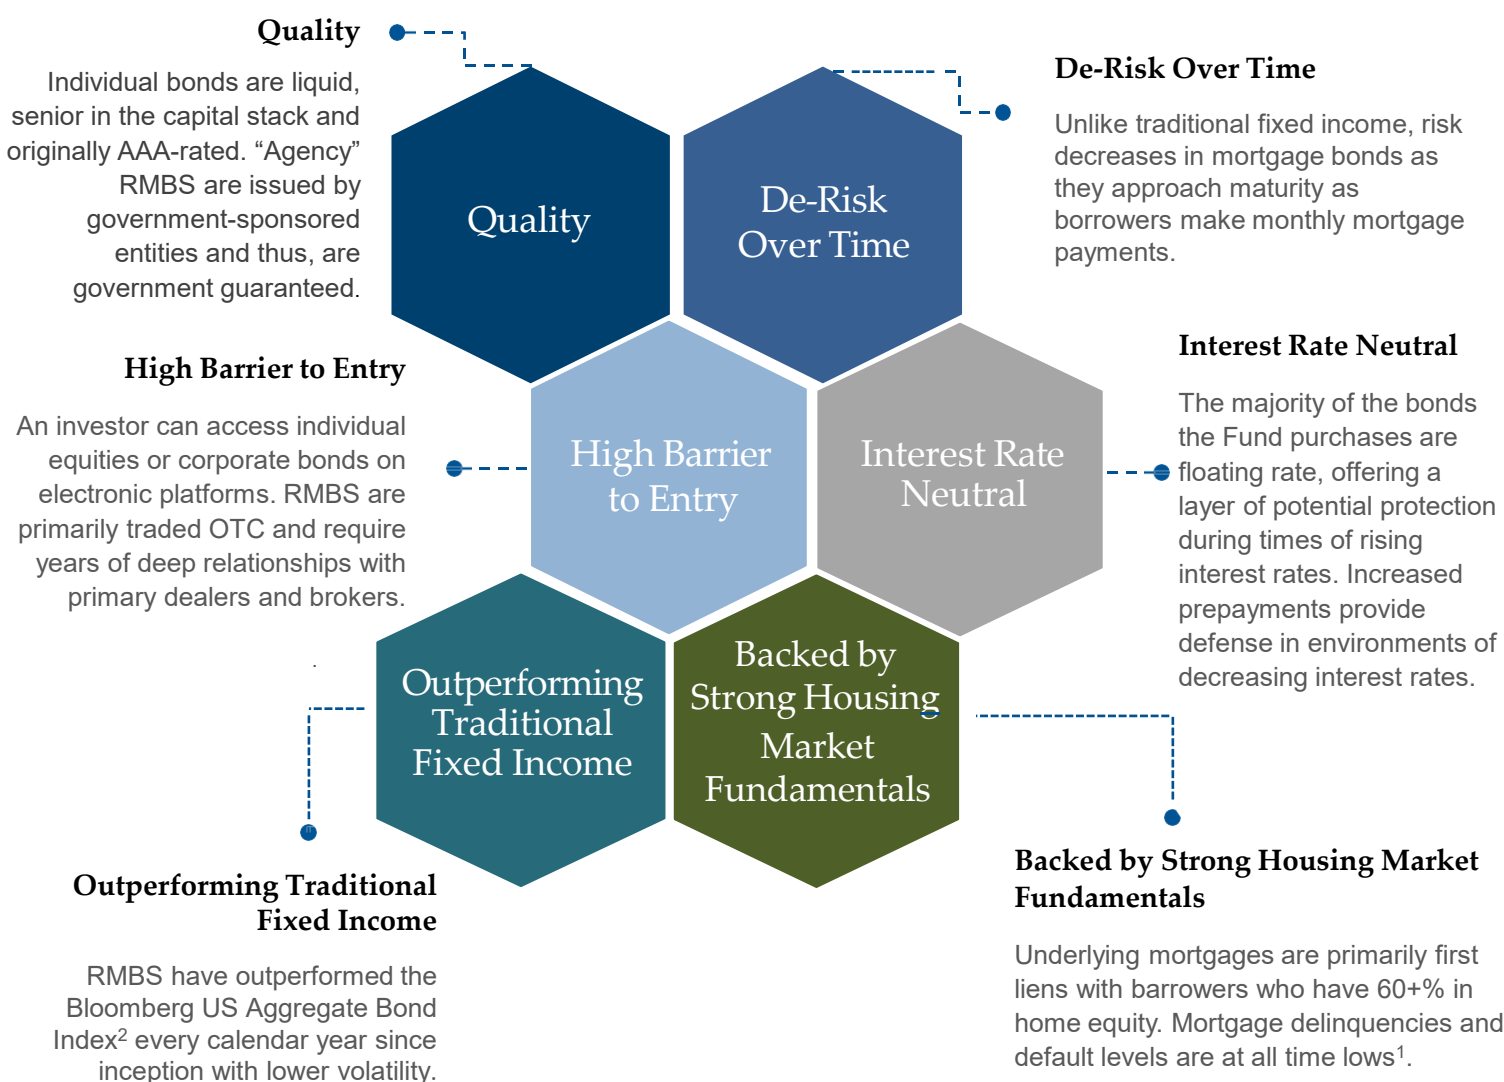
Quality

Individual bonds are liquid, senior in the capital stack and originally AAA-rated. “Agency” RMBS are issued by government-sponsored entities and thus, are government guaranteed.

Quality

De-Risk Over Time

De-Risk Over Time

Unlike traditional fixed income, risk decreases in mortgage bonds as they approach maturity as borrowers make monthly mortgage payments.

High Barrier to Entry

An investor can access individual equities or corporate bonds on electronic platforms. RMBS are primarily traded OTC and require years of deep relationships with primary dealers and brokers.

High Barrier to Entry

Interest Rate Neutral

Interest Rate Neutral

The majority of the bonds the Fund purchases are floating rate, offering a layer of potential protection during times of rising interest rates. Increased prepayments provide defense in environments of decreasing interest rates.

Outperforming Traditional Fixed Income

Backed by Strong Housing Market Fundamentals

Outperforming Traditional Fixed Income

RMBS have outperformed the Bloomberg US Aggregate Bond Index$^2$ every calendar year since inception with lower volatility.

Backed by Strong Housing Market Fundamentals

Underlying mortgages are primarily first liens with barrowers who have 60+% in home equity. Mortgage delinquencies and default levels are at all time lows$^1$.